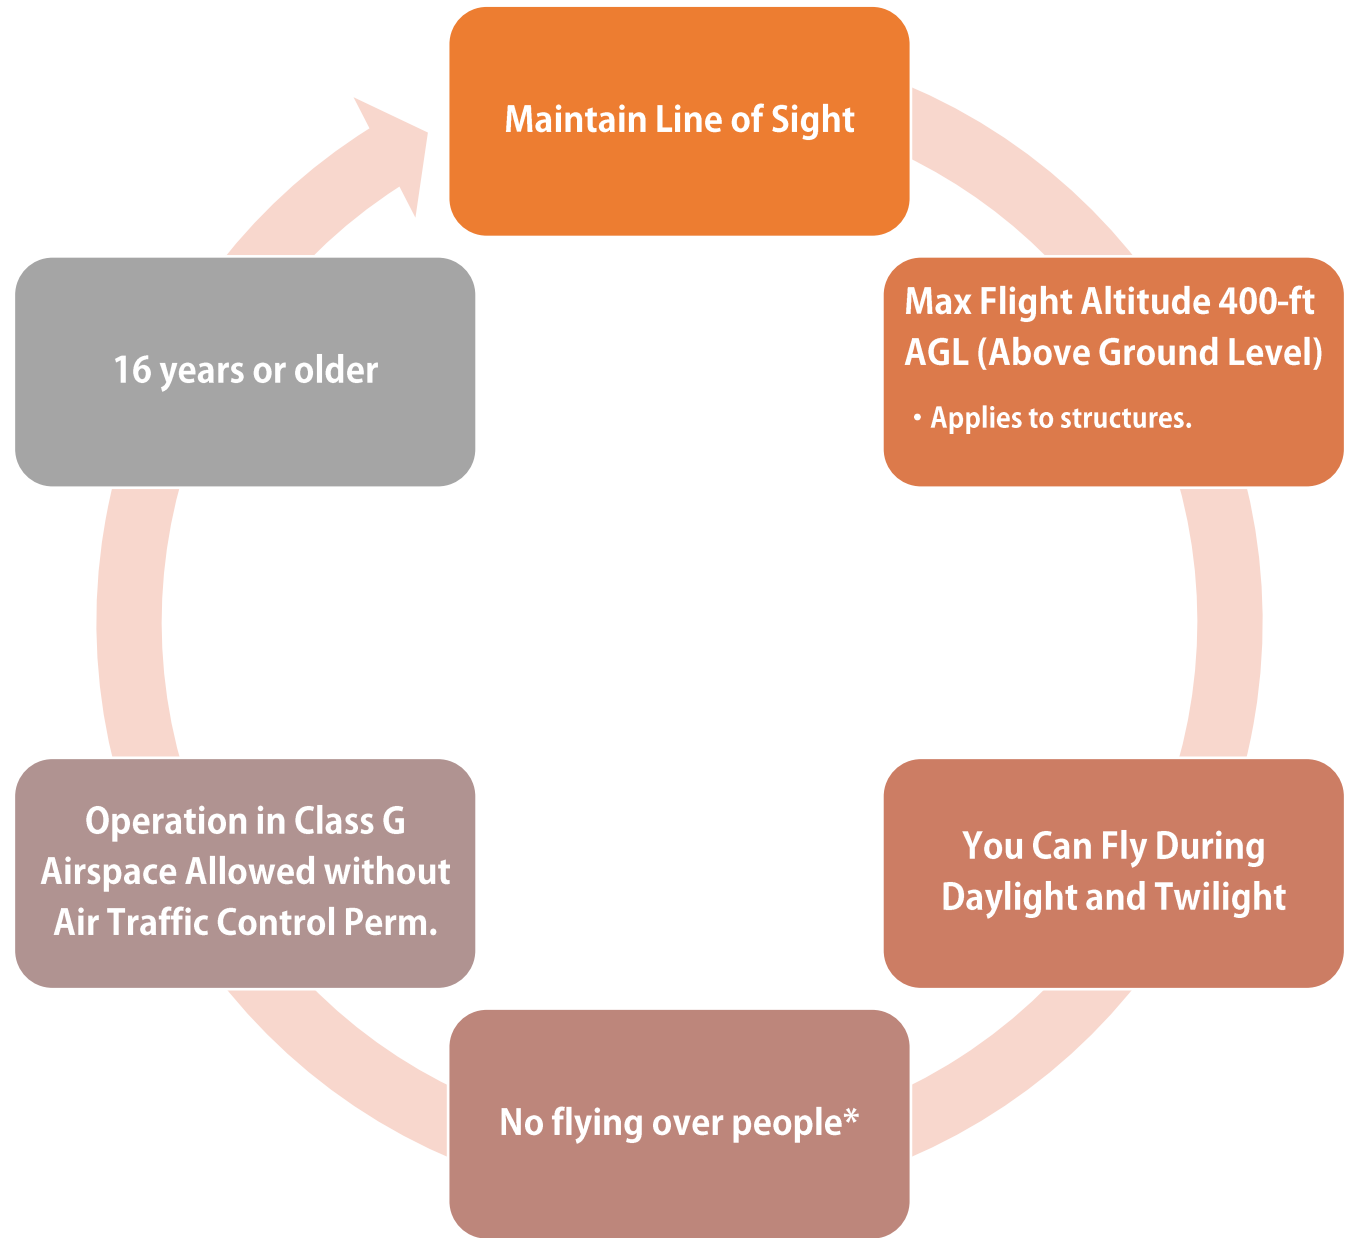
Maintain Line of Sight

Max Flight Altitude 400-ft AGL (Above Ground Level)

• Applies to structures.

You Can Fly During Daylight and Twilight

No flying over people*

Operation in Class G Airspace Allowed without Air Traffic Control Perm.

16 years or older